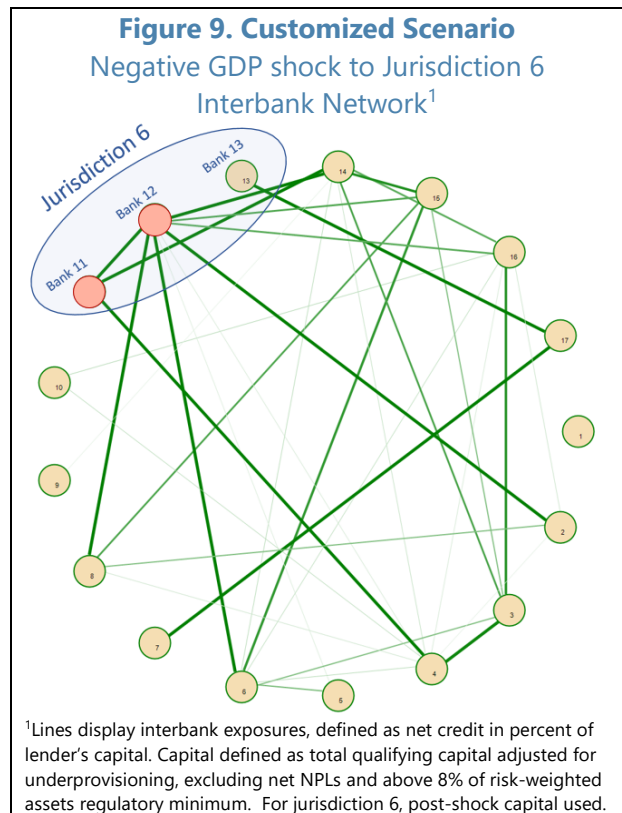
Figure 9. Customized Scenario
Negative GDP shock to Jurisdiction 6
Interbank Network$^1$

Jurisdiction 6
Bank 13
Bank 12
Bank 11
13
14
15
16
17
1
2
3
4
5
6
7
8
9
10

$^1$Lines display interbank exposures, defined as net credit in percent of lender's capital. Capital defined as total qualifying capital adjusted for underprovisioning, excluding net NPLs and above 8% of risk-weighted assets regulatory minimum. For jurisdiction 6, post-shock capital used.